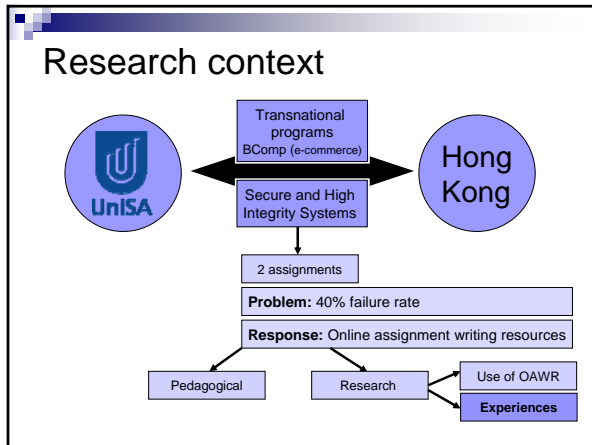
Research context

UniSA

Transnational programs BComp (e-commerce)

Hong Kong

Secure and High Integrity Systems

2 assignments

**Problem:** 40% failure rate

**Response:** Online assignment writing resources

Pedagogical

Research

Use of OAWR

**Experiences**